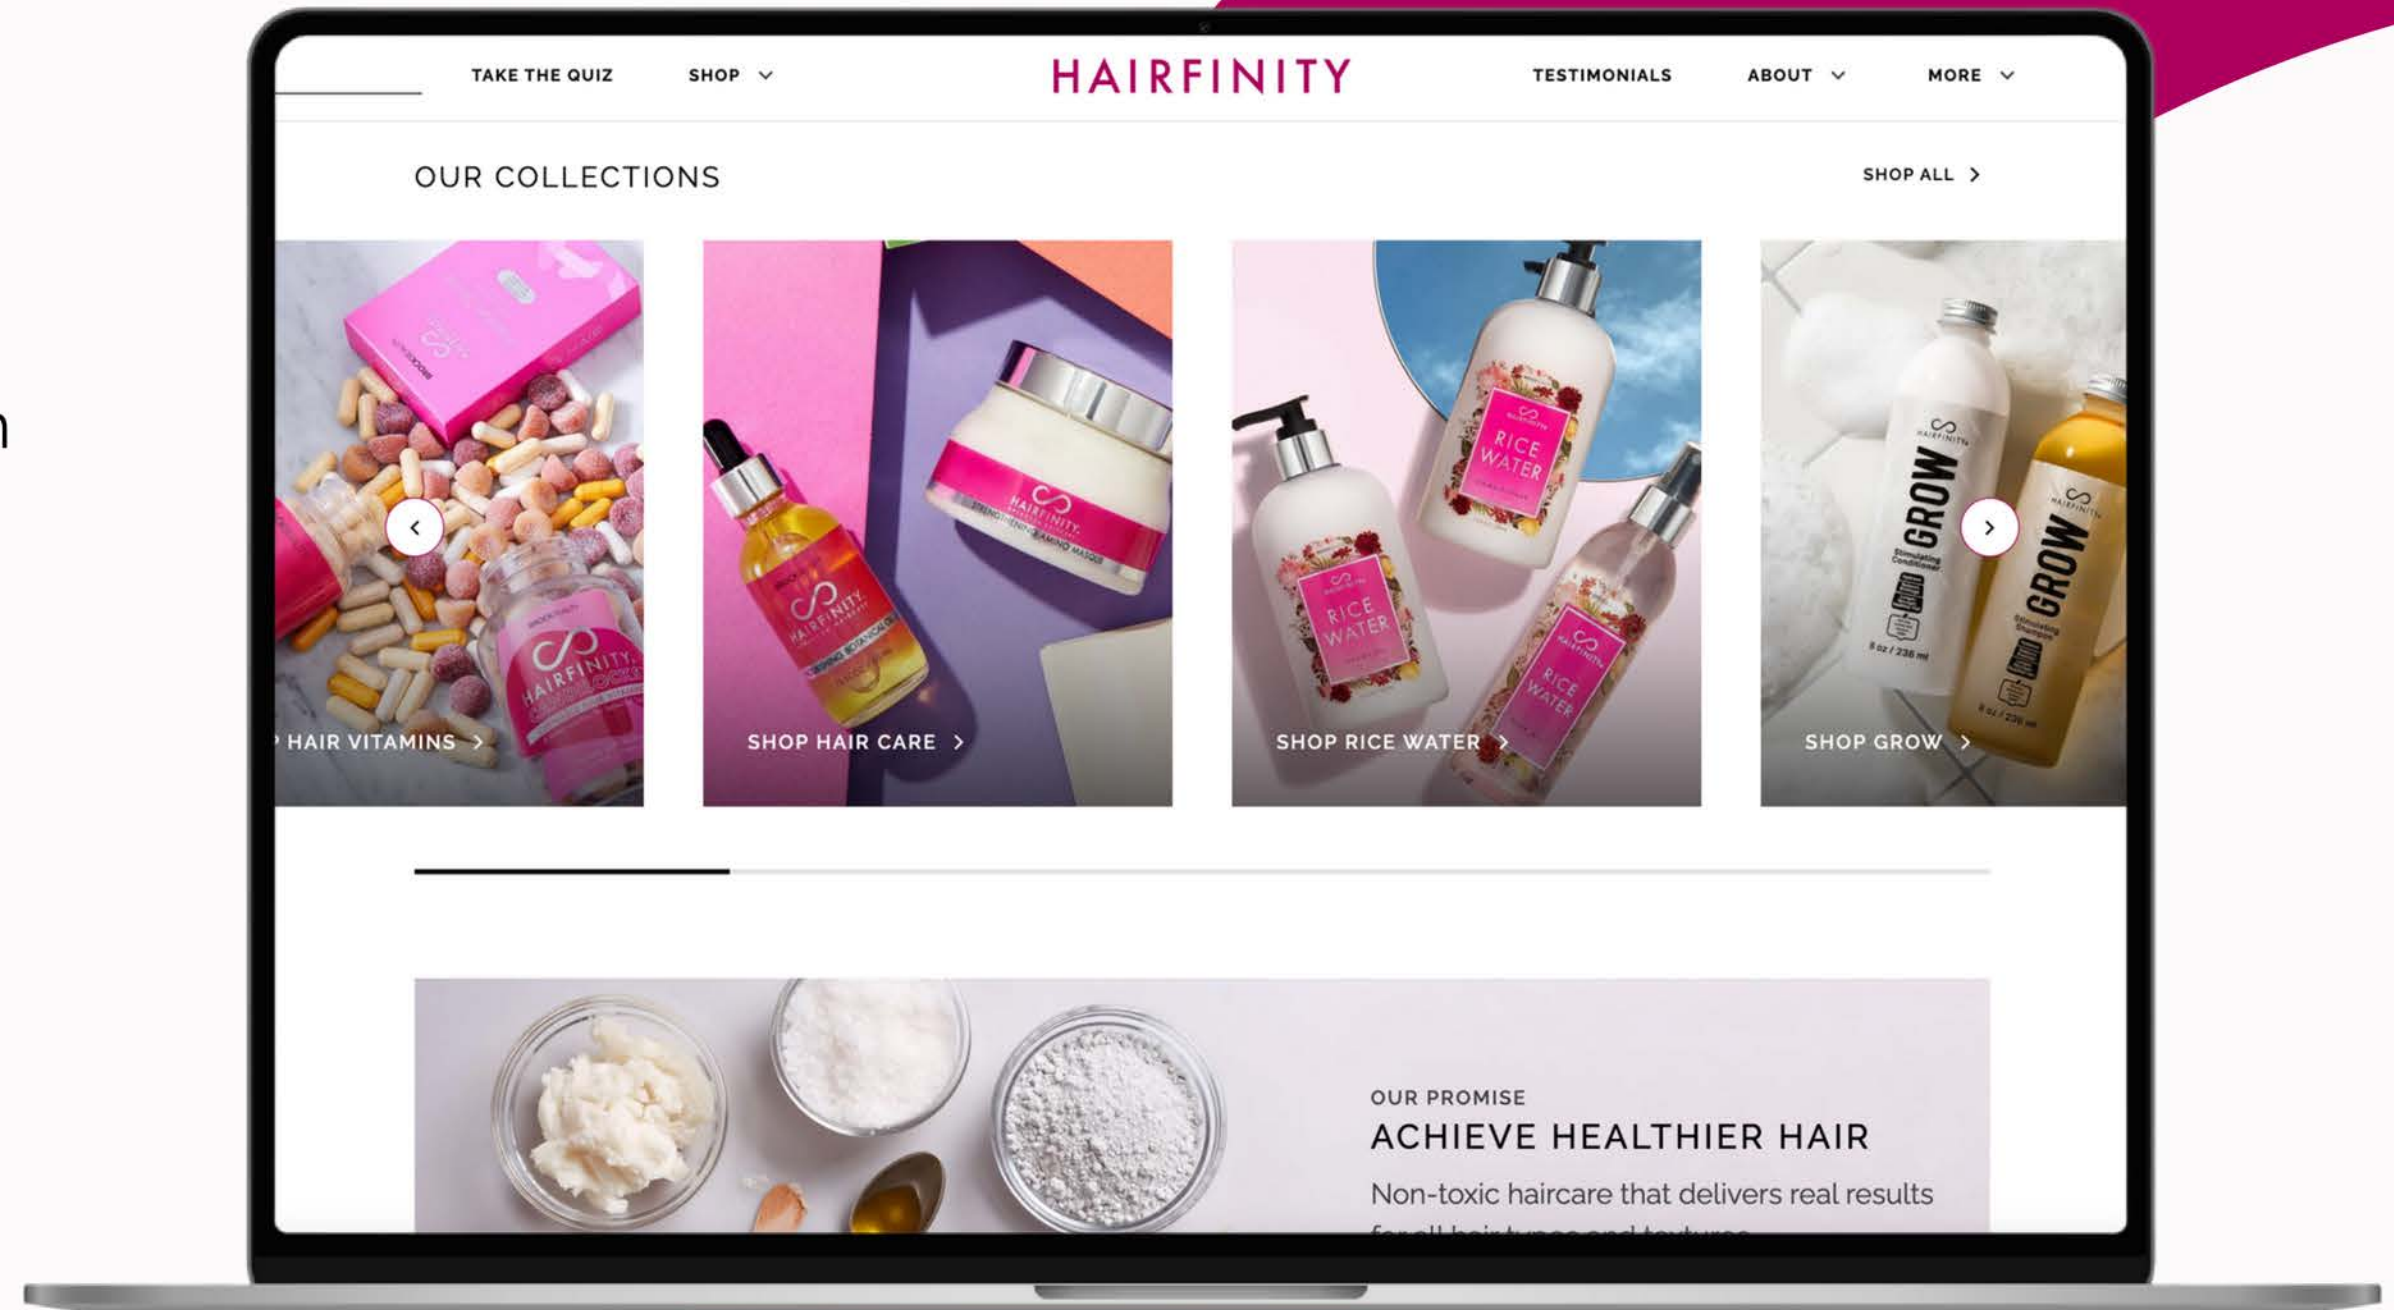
TAKE THE QUIZ SHOP HAIRFINITY TESTIMONIALS ABOUT MORE

OUR COLLECTIONS

SHOP ALL >

HAIRFINITY

HAIRFINITY

RICE WATER

RICE WATER

RICE WATER

GROW

GROW

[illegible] HAIR VITAMINS >

SHOP HAIR CARE >

SHOP RICE WATER >

SHOP GROW >

OUR PROMISE

ACHIEVE HEALTHIER HAIR

Non-toxic haircare that delivers real results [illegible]